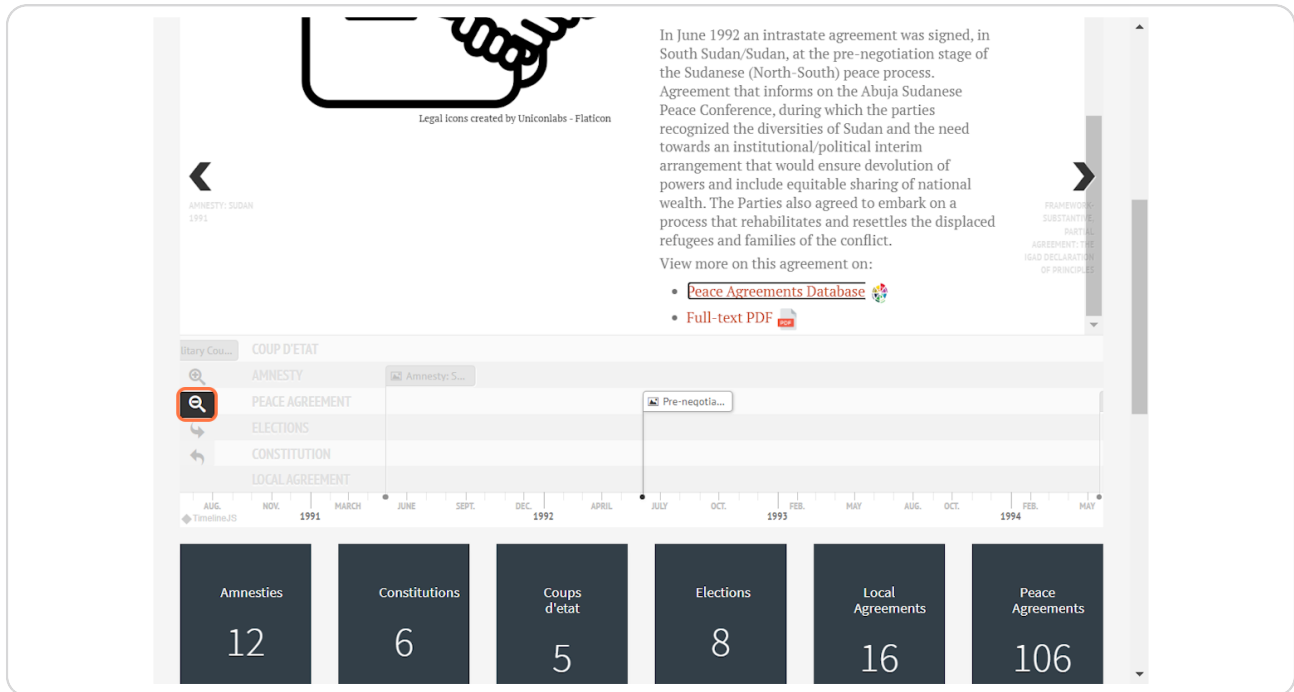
Legal icons created by Uniconlabs - Flaticon

In June 1992 an intrastate agreement was signed, in South Sudan/Sudan, at the pre-negotiation stage of the Sudanese (North-South) peace process. Agreement that informs on the Abuja Sudanese Peace Conference, during which the parties recognized the diversities of Sudan and the need towards an institutional/political interim arrangement that would ensure devolution of powers and include equitable sharing of national wealth. The Parties also agreed to embark on a process that rehabilitates and resettles the displaced refugees and families of the conflict.

View more on this agreement on:

- Peace Agreements Database
- Full-text PDF

AMNESTY: SUDAN 1991

FRAMEWORK-SUBSTANTIVE, PARTIAL AGREEMENT: THE IGAD DECLARATION OF PRINCIPLES

litary Cou...
COUP D'ETAT
AMNESTY
Amnesty: S...
PEACE AGREEMENT
Pre-negotia...
ELECTIONS
CONSTITUTION
LOCAL AGREEMENT

AUG. NOV. 1991 MARCH JUNE SEPT. DEC. 1992 APRIL JULY OCT. 1993 FEB. MAY AUG. OCT. 1994 FEB. MAY
TimelineJS

| Amnesties 12 | Constitutions 6 | Coups d'etat 5 | Elections 8 | Local Agreements 16 | Peace Agreements 106 |